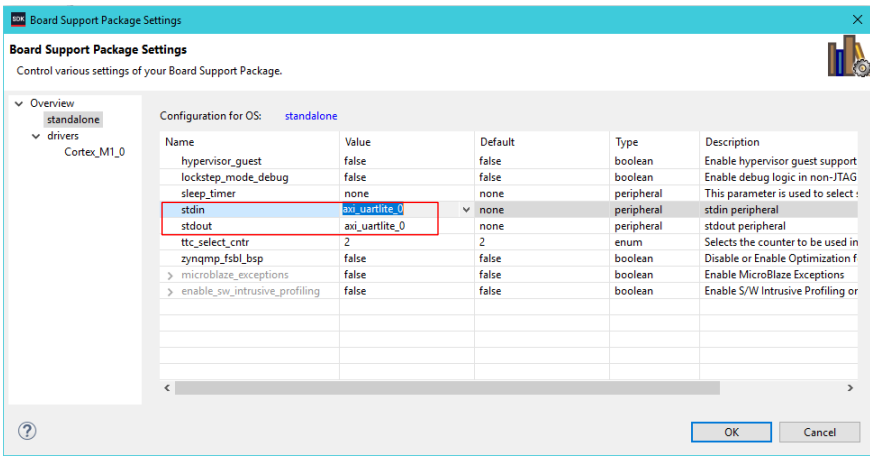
SDK Board Support Package Settings

Board Support Package Settings

Control various settings of your Board Support Package.

Overview
standalone
drivers
Cortex_M1_0

Configuration for OS: standalone

| Name | Value | Default | Type | Description |
|---|---|---|---|---|
| hypervisor_guest | false | false | boolean | Enable hypervisor guest support |
| lockstep_mode_debug | false | false | boolean | Enable debug logic in non-JTAG |
| sleep_timer | none | none | peripheral | This parameter is used to select s |
| stdin | axi_uartlite_0 | none | peripheral | stdin peripheral |
| stdout | axi_uartlite_0 | none | peripheral | stdout peripheral |
| ttc_select_cntr | 2 | 2 | enum | Selects the counter to be used in |
| zynqmp_fsbl_bsp | false | false | boolean | Disable or Enable Optimization f |
| microblaze_exceptions | false | false | boolean | Enable MicroBlaze Exceptions |
| enable_sw_intrusive_profiling | false | false | boolean | Enable S/W Intrusive Profiling or |

OK Cancel